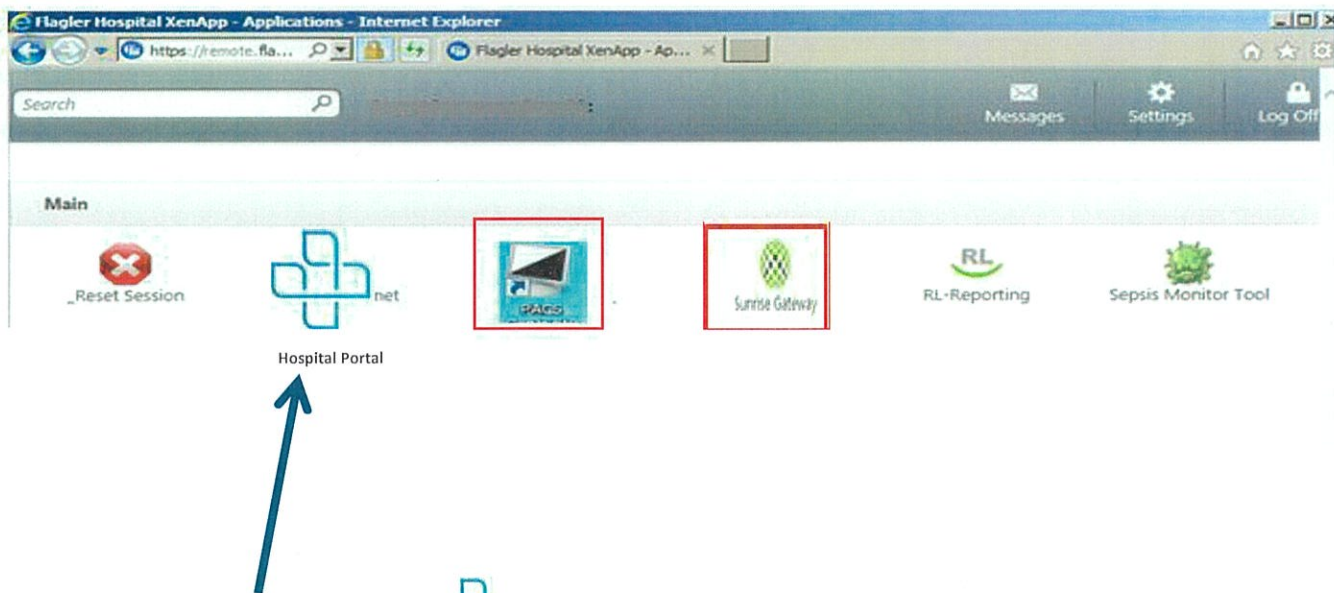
Flagler Hospital XenApp - Applications - Internet Explorer

https://remote.fla...

Flagler Hospital XenApp - Ap...

Search

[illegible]:

Messages

Settings

Log Off

Main

_Reset Session

net

Hospital Portal

PACS

Sunrise Gateway

RL

RL-Reporting

Sepsis Monitor Tool